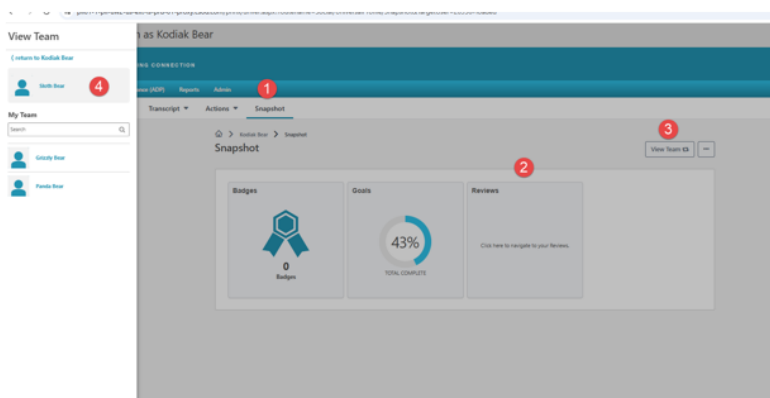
View Team

Return to Kodiak Bear

Sloth Bear 4

My Team

Search

Grizzly Bear

Panda Bear

n as Kodiak Bear

ING CONNECTION

ase (ADP) Reports Admin

1

Transcript ▾ Actions ▾ Snapshot

Kodiak Bear > Snapshot

Snapshot

3

View Team

2

Badges

0

Badges

Goals

43%

TOTAL COMPLETE

Reviews

Click here to navigate to your Reviews.